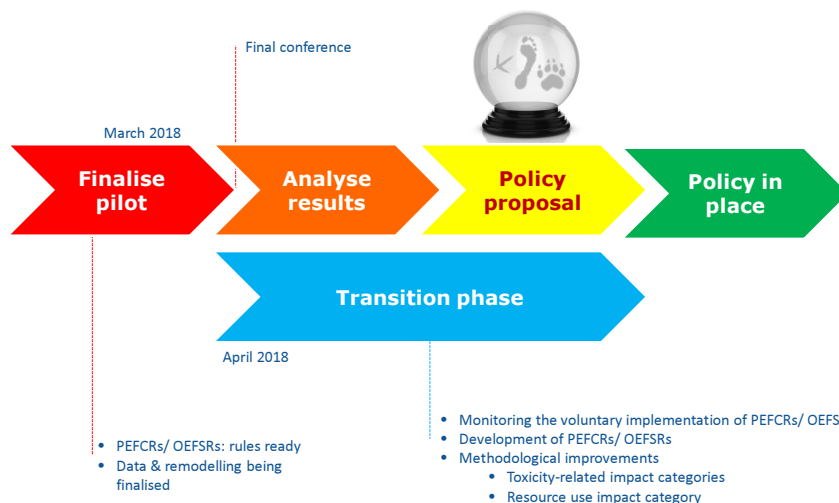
Final conference

March 2018

Finalise pilot

Analyse results

Policy proposal

Policy in place

Transition phase

April 2018

- PEFCRs/ OEFSRs: rules ready
- Data & remodelling being finalised

- Monitoring the voluntary implementation of PEFCRs/ OEFS
- Development of PEFCRs/ OEFSRs
- Methodological improvements
  - Toxicity-related impact categories
  - Resource use impact category